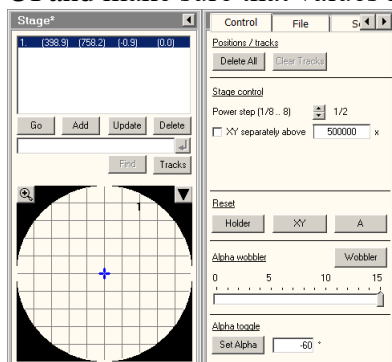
Stage*

1. (398.9) (758.2) (-0.9) (0.0)

Go Add Update Delete

Find Tracks

1

Control File S

Positions / tracks

Delete All Clear Tracks

Stage control

Power step (1/8... 8) 1/2

XY separately above 500000 x

Reset

Holder XY A

Alpha wobbler

Wobbler

0 5 10 15

Alpha toggle

Set Alpha -60 °